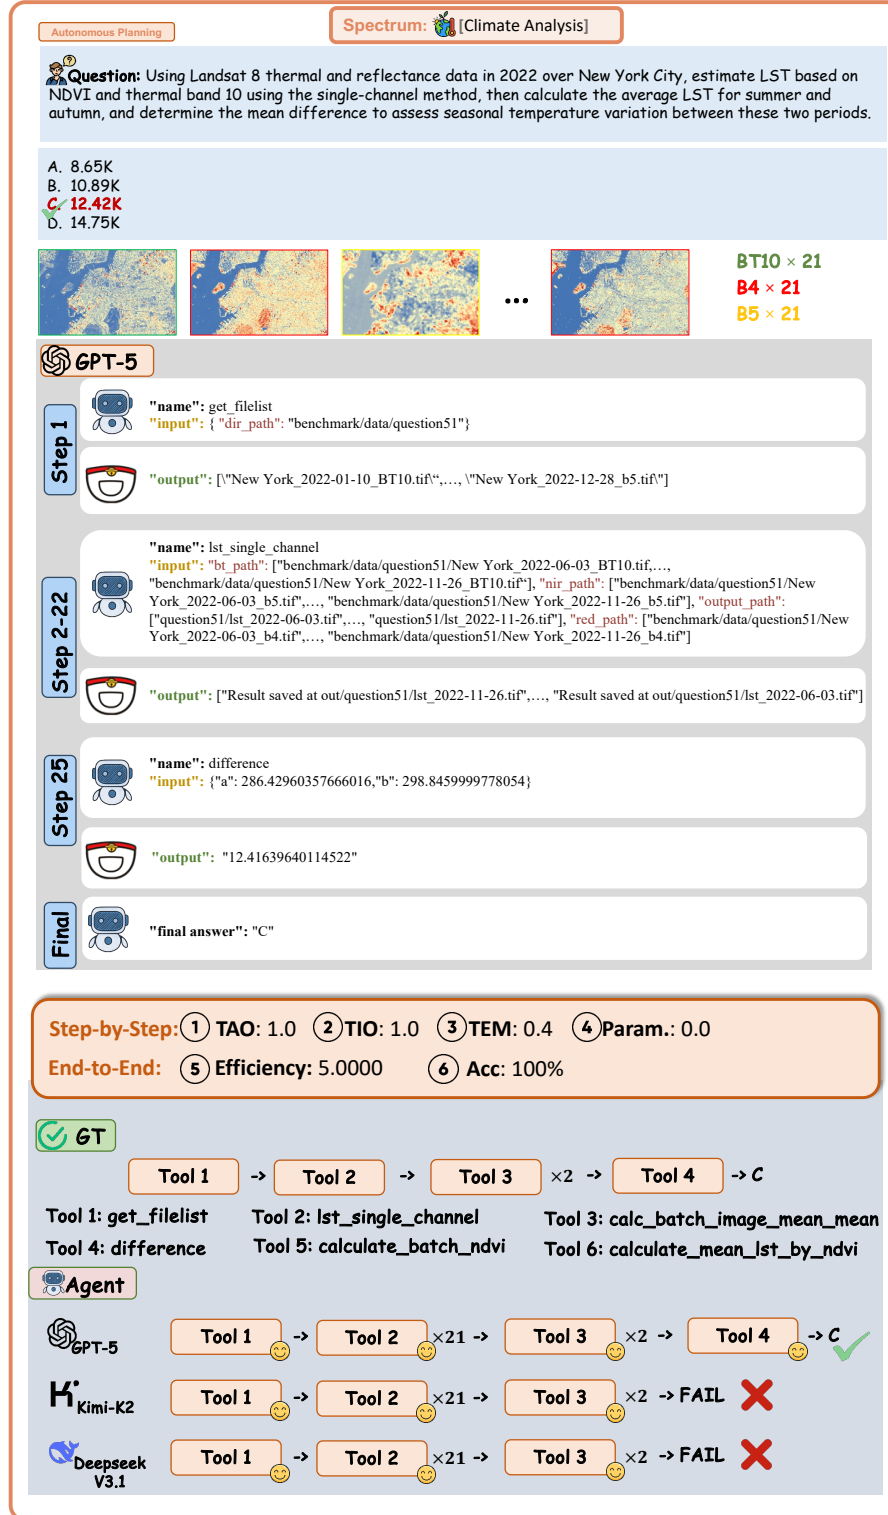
Autonomous Planning

Spectrum: [Climate Analysis]

Question: Using Landsat 8 thermal and reflectance data in 2022 over New York City, estimate LST based on NDVI and thermal band 10 using the single-channel method, then calculate the average LST for summer and autumn, and determine the mean difference to assess seasonal temperature variation between these two periods.

A. 8.65K
B. 10.89K
C. 12.42K
D. 14.75K

...

BT10 × 21
B4 × 21
B5 × 21

GPT-5

Step 1

"name": get_filelist
"input": { "dir_path": "benchmark/data/question51"}

"output": [\"New York_2022-01-10_BT10.tif\",…, \"New York_2022-12-28_b5.tif\"]

Step 2-22

"name": lst_single_channel
"input": {"bt_path": ["benchmark/data/question51/New York_2022-06-03_BT10.tif,…, "benchmark/data/question51/New York_2022-11-26_BT10.tif"], "nir_path": ["benchmark/data/question51/New York_2022-06-03_b5.tif",…, "benchmark/data/question51/New York_2022-11-26_b5.tif"], "output_path": ["question51/lst_2022-06-03.tif",…, "question51/lst_2022-11-26.tif"], "red_path": ["benchmark/data/question51/New York_2022-06-03_b4.tif",…, "benchmark/data/question51/New York_2022-11-26_b4.tif"]

"output": ["Result saved at out/question51/lst_2022-11-26.tif",…, "Result saved at out/question51/lst_2022-06-03.tif"]

Step 25

"name": difference
"input": {"a": 286.42960357666016,"b": 298.8459999778054}

"output": "12.41639640114522"

Final

"final answer": "C"

Step-by-Step: ① TAO: 1.0 ② TIO: 1.0 ③ TEM: 0.4 ④ Param.: 0.0
End-to-End: ⑤ Efficiency: 5.0000 ⑥ Acc: 100%

GT

Tool 1 -> Tool 2 -> Tool 3 ×2 -> Tool 4 -> C

Tool 1: get_filelist
Tool 2: lst_single_channel
Tool 3: calc_batch_image_mean_mean
Tool 4: difference
Tool 5: calculate_batch_ndvi
Tool 6: calculate_mean_lst_by_ndvi

Agent

GPT-5 Tool 1 -> Tool 2 ×21 -> Tool 3 ×2 -> Tool 4 -> C
Kimi-K2 Tool 1 -> Tool 2 ×21 -> Tool 3 ×2 -> FAIL
Deepseek V3.1 Tool 1 -> Tool 2 ×21 -> Tool 3 ×2 -> FAIL